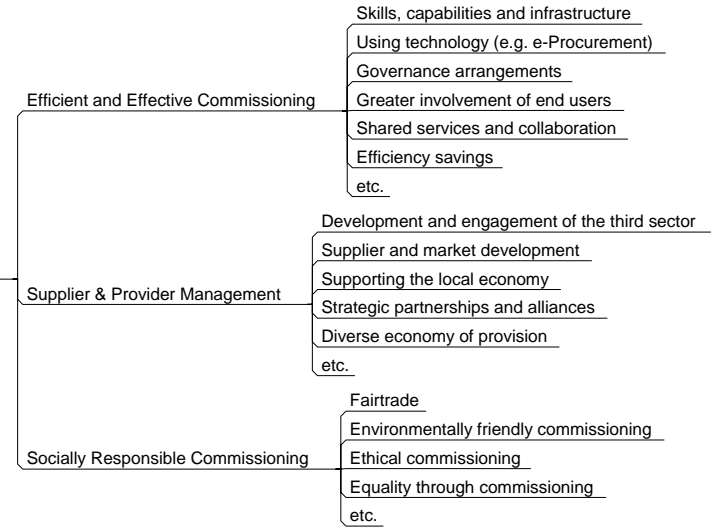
Efficient and Effective Commissioning

Skills, capabilities and infrastructure

Using technology (e.g. e-Procurement)

Governance arrangements

Greater involvement of end users

Shared services and collaboration

Efficiency savings

etc.

Supplier & Provider Management

Development and engagement of the third sector

Supplier and market development

Supporting the local economy

Strategic partnerships and alliances

Diverse economy of provision

etc.

Socially Responsible Commissioning

Fairtrade

Environmentally friendly commissioning

Ethical commissioning

Equality through commissioning

etc.